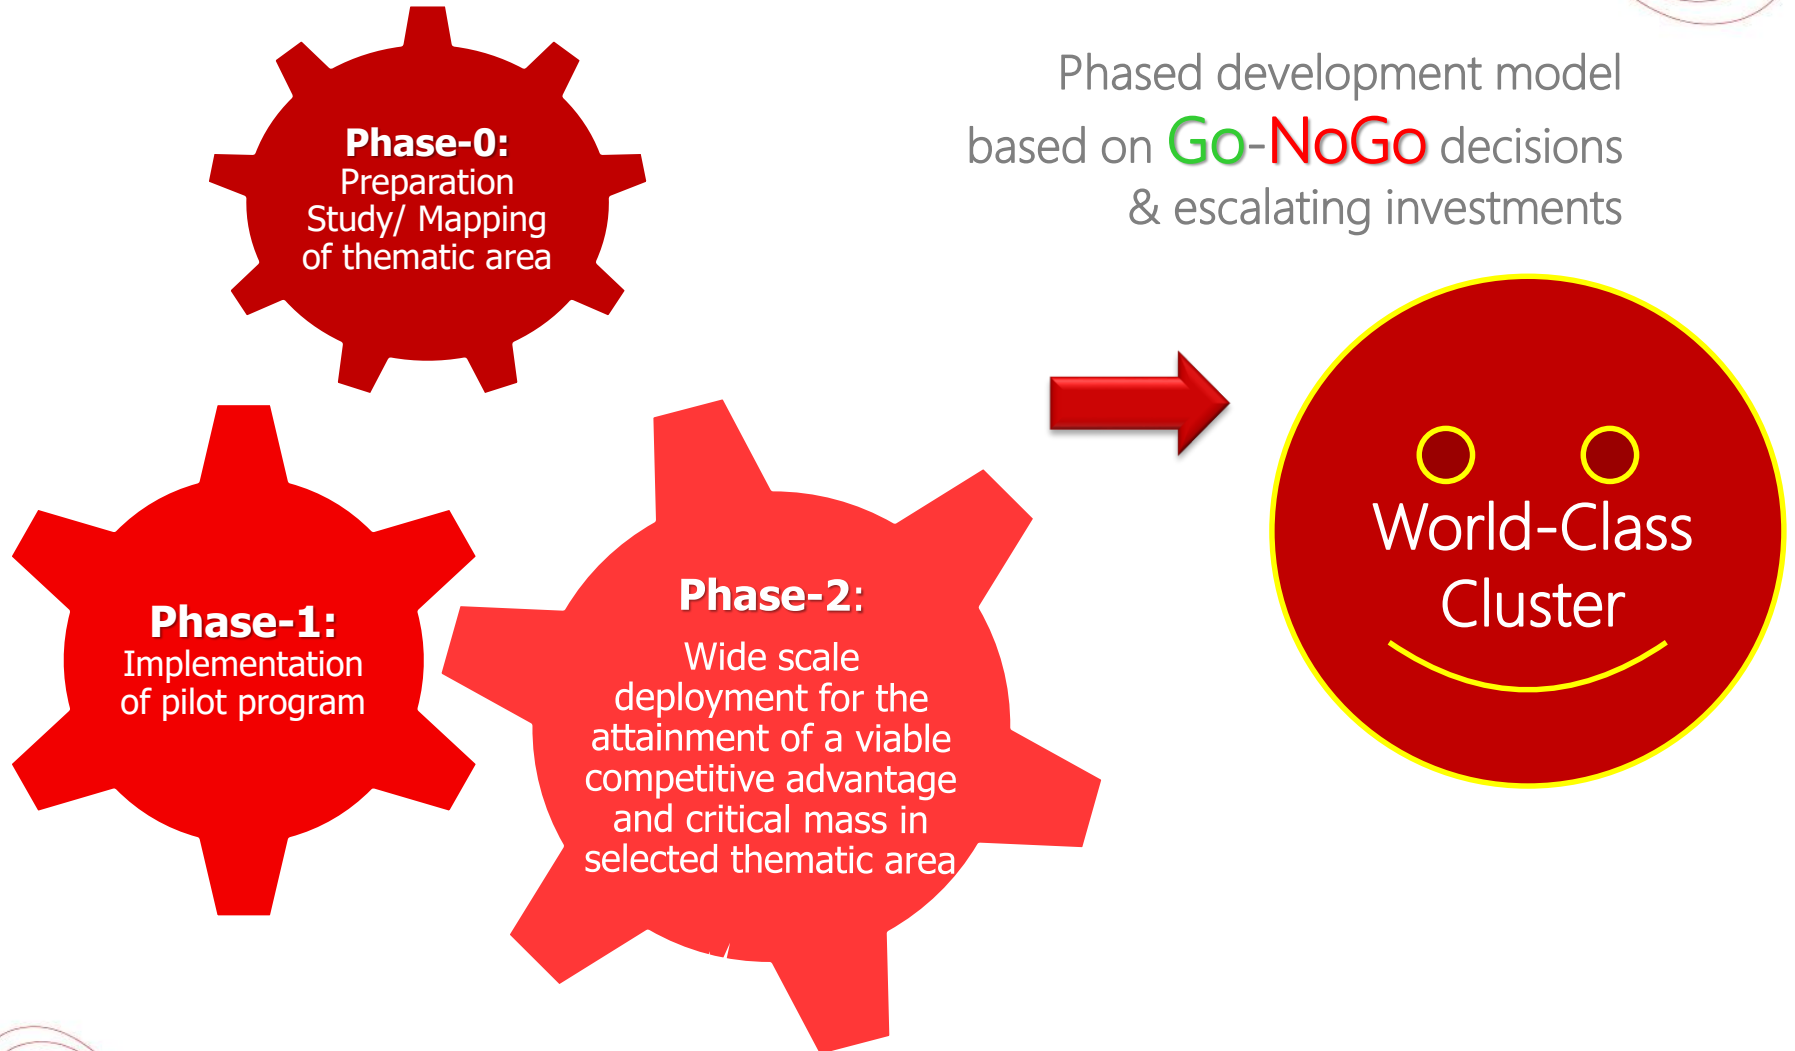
Phased development model based on Go-NoGo decisions & escalating investments

Phase-0:
Preparation Study/ Mapping of thematic area

Phase-1:
Implementation of pilot program

Phase-2:
Wide scale deployment for the attainment of a viable competitive advantage and critical mass in selected thematic area

World-Class Cluster